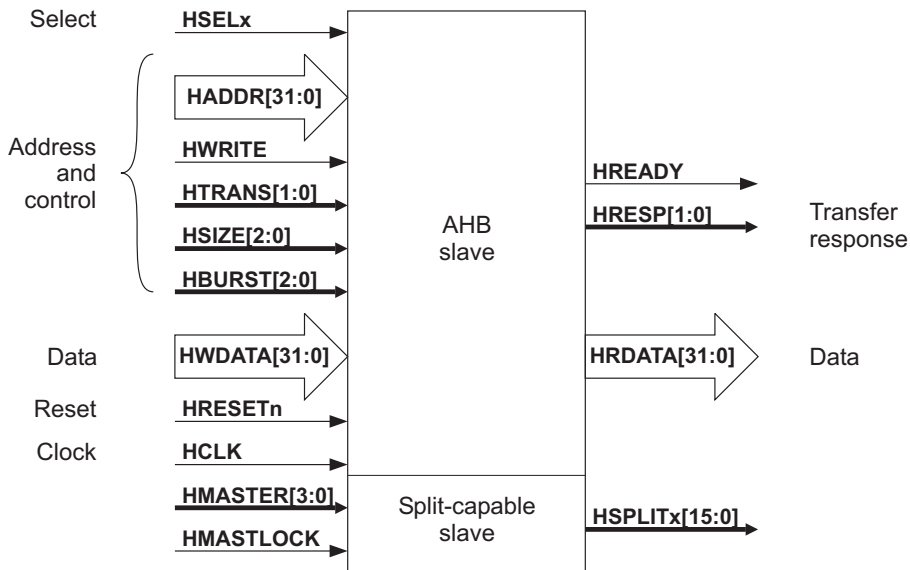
Select
HSELx

HADDR[31:0]

Address and control
HWRITE
HTRANS[1:0]
HSIZE[2:0]
HBURST[2:0]

Data
HWDATA[31:0]

Reset
HRESETn

Clock
HCLK

HMASTER[3:0]
HMASTLOCK

AHB slave

Split-capable slave

HREADY
HRESP[1:0]
Transfer response

HRDATA[31:0]
Data

HSPLITx[15:0]